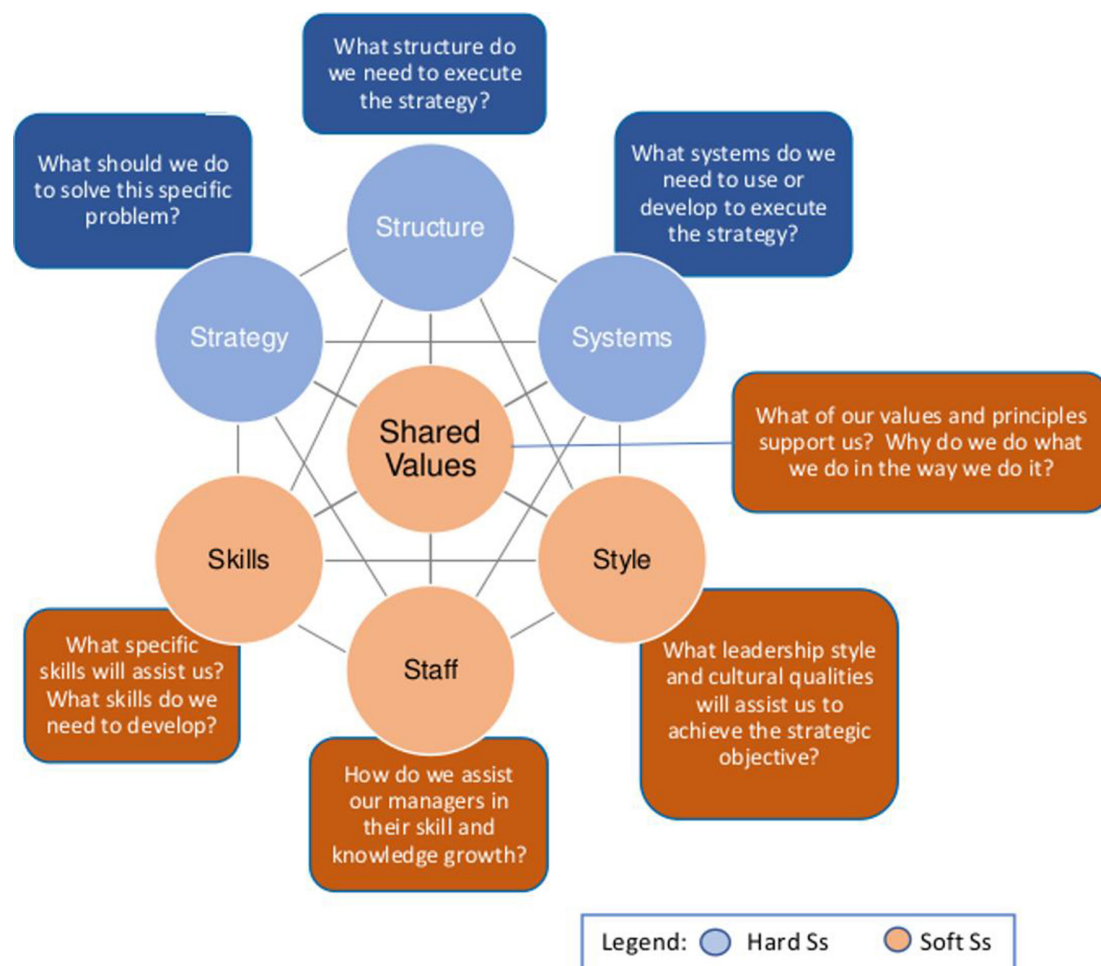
What structure do we need to execute the strategy?

What should we do to solve this specific problem?

What systems do we need to use or develop to execute the strategy?

Structure

Strategy

Systems

Shared Values

What of our values and principles support us? Why do we do what we do in the way we do it?

Skills

Style

Staff

What specific skills will assist us? What skills do we need to develop?

What leadership style and cultural qualities will assist us to achieve the strategic objective?

How do we assist our managers in their skill and knowledge growth?

Legend: Hard Ss Soft Ss